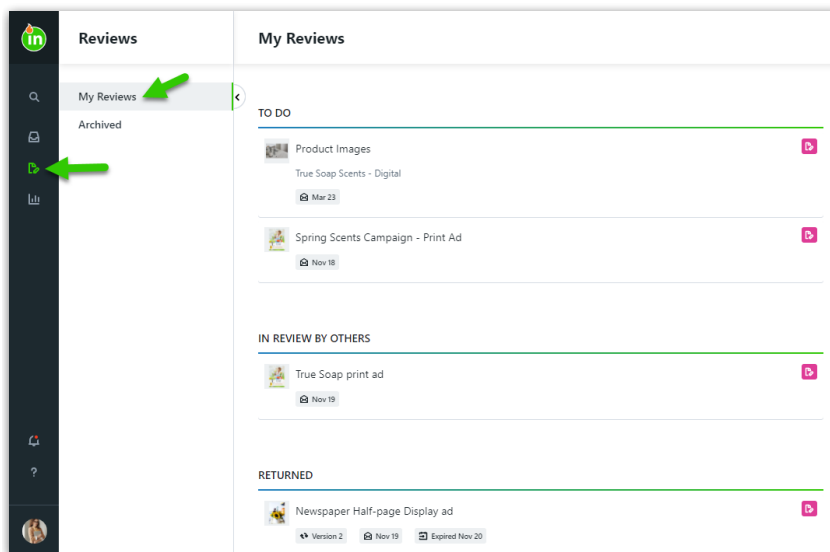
in

Reviews

My Reviews

Archived

My Reviews

TO DO

Product Images

True Soap Scents - Digital

Mar 23

Spring Scents Campaign - Print Ad

Nov 18

IN REVIEW BY OTHERS

True Soap print ad

Nov 19

RETURNED

Newspaper Half-page Display ad

Version 2 Nov 19 Expired Nov 20

?